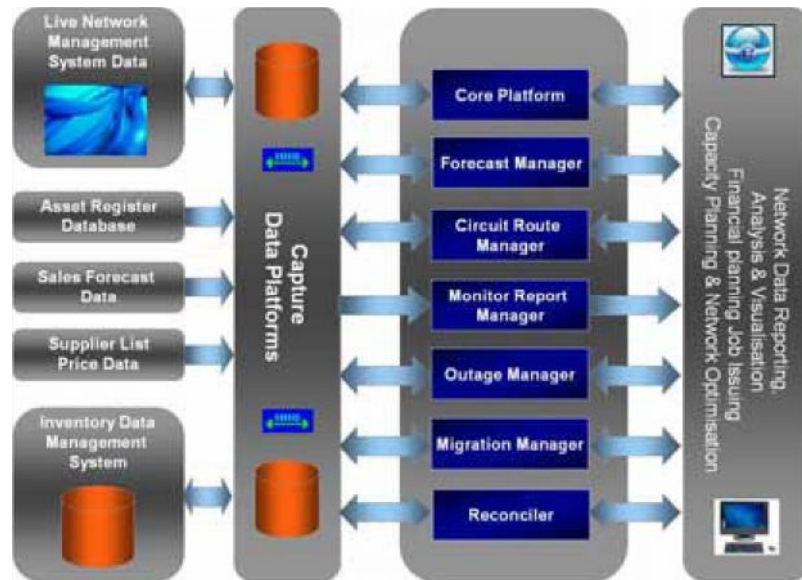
Live Network Management System Data

Asset Register Database

Sales Forecast Data

Supplier List Price Data

Inventory Data Management System

Capture Data Platforms

Core Platform

Forecast Manager

Circuit Route Manager

Monitor Report Manager

Outage Manager

Migration Manager

Reconciler

Network Data Reporting, Analysis & Visualisation
Financial planning Job Issuing
Capacity Planning & Network Optimisation